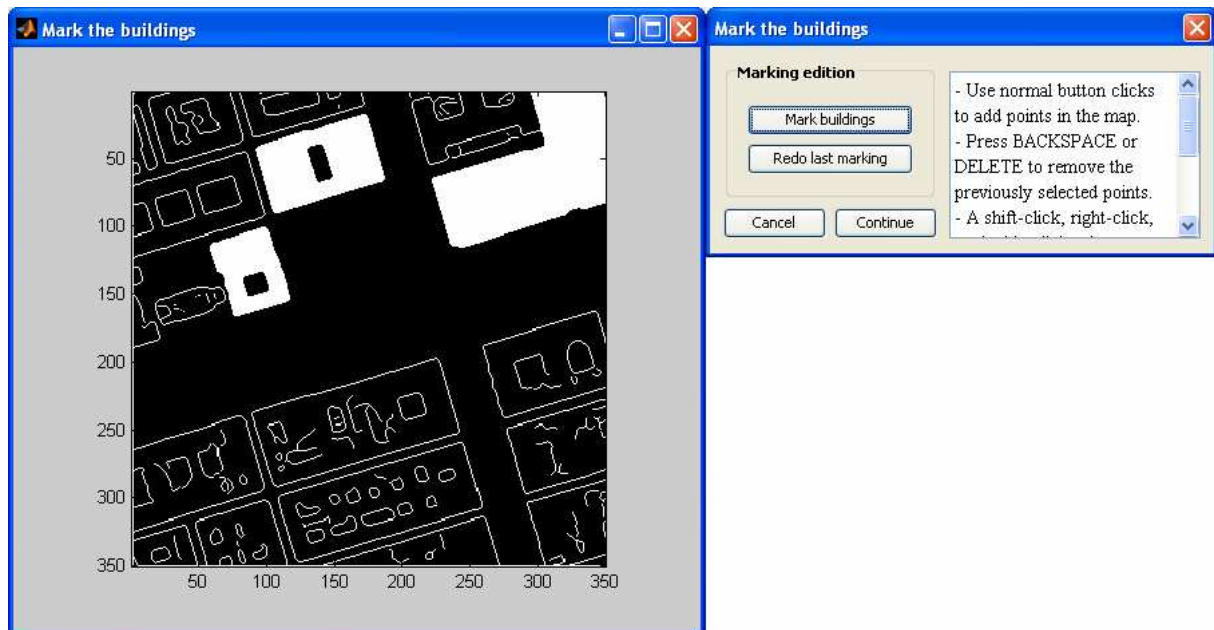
Mark the buildings

50
100
150
200
250
300
350

50 100 150 200 250 300 350

Mark the buildings

Marking edition

Mark buildings

Redo last marking

Cancel

Continue

- Use normal button clicks to add points in the map.
- Press BACKSPACE or DELETE to remove the previously selected points.
- A shift-click, right-click, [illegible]